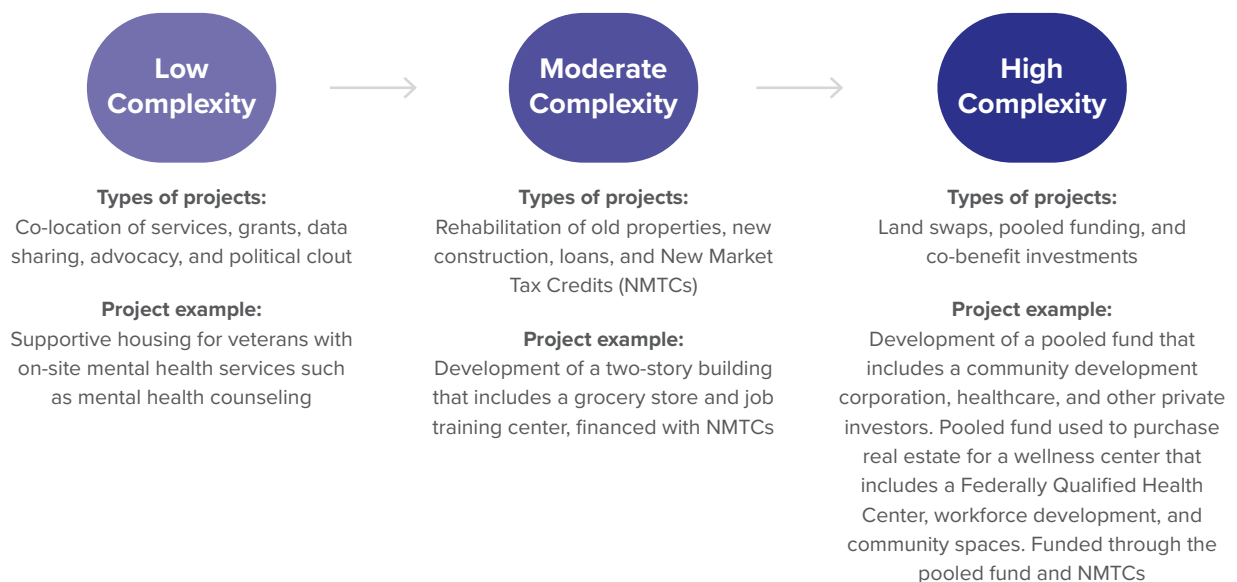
Low Complexity

Types of projects:
Co-location of services, grants, data sharing, advocacy, and political clout

Project example:
Supportive housing for veterans with on-site mental health services such as mental health counseling

Moderate Complexity

Types of projects:
Rehabilitation of old properties, new construction, loans, and New Market Tax Credits (NMTCs)

Project example:
Development of a two-story building that includes a grocery store and job training center, financed with NMTCs

High Complexity

Types of projects:
Land swaps, pooled funding, and co-benefit investments

Project example:
Development of a pooled fund that includes a community development corporation, healthcare, and other private investors. Pooled fund used to purchase real estate for a wellness center that includes a Federally Qualified Health Center, workforce development, and community spaces. Funded through the pooled fund and NMTCs